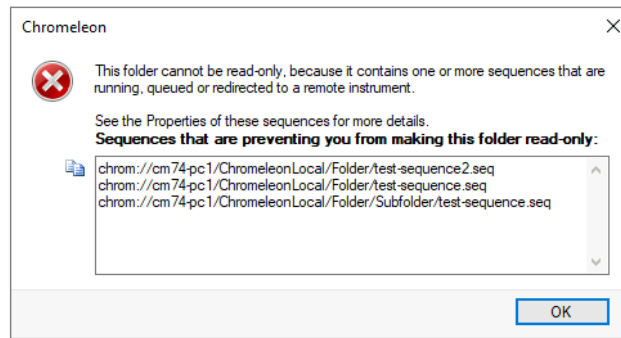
Chromeleon

This folder cannot be read-only, because it contains one or more sequences that are running, queued or redirected to a remote instrument.

See the Properties of these sequences for more details.
**Sequences that are preventing you from making this folder read-only:**

chrom://cm74-pc1/ChromeleonLocal/Folder/test-sequence2.seq
chrom://cm74-pc1/ChromeleonLocal/Folder/test-sequence.seq
chrom://cm74-pc1/ChromeleonLocal/Folder/Subfolder/test-sequence.seq

OK